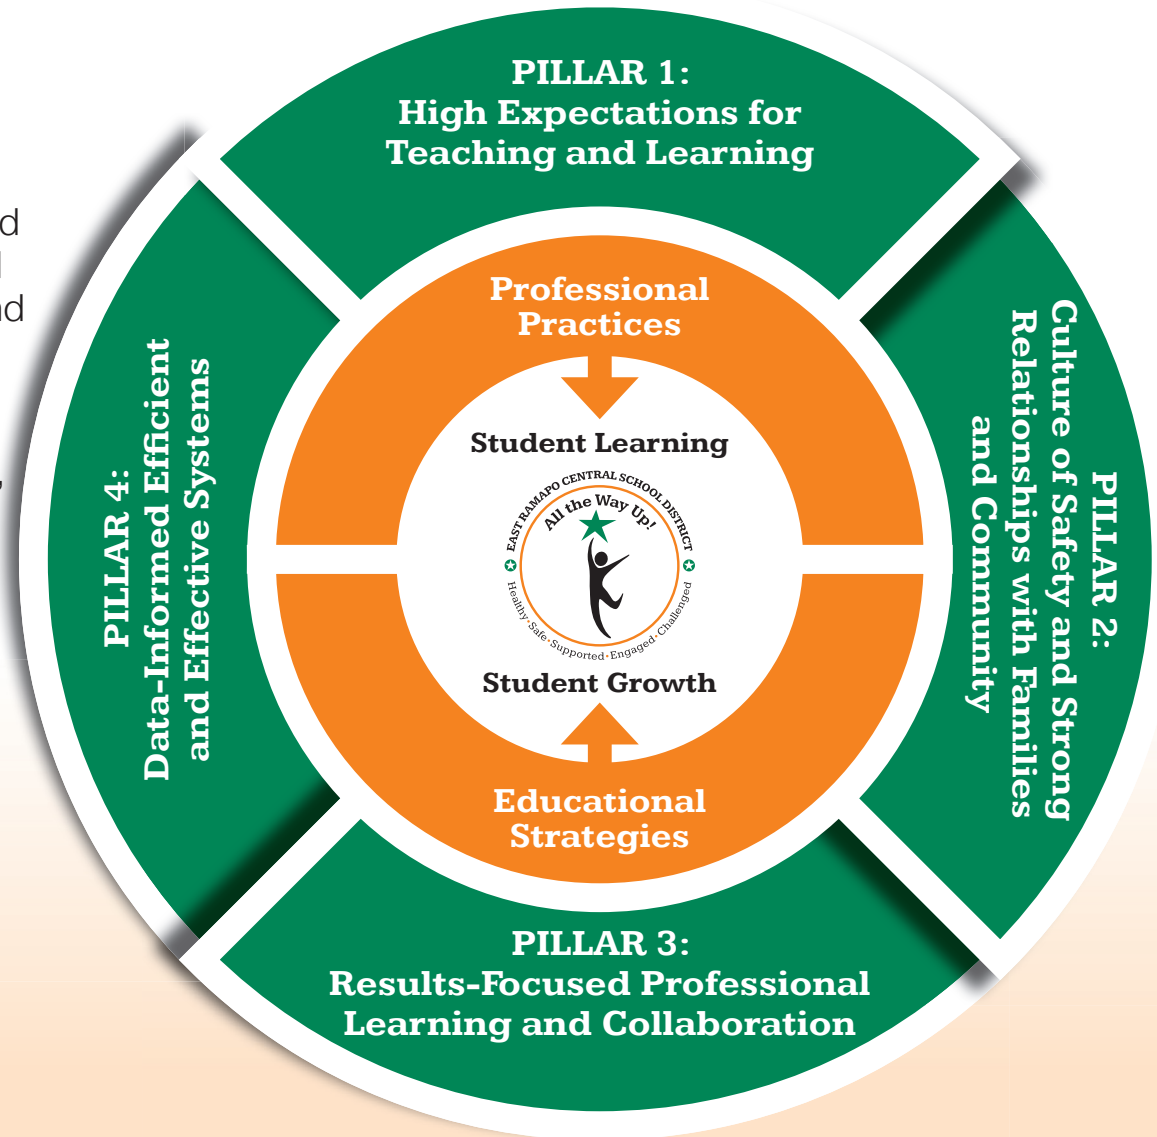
d
l
nd

PILLAR 1:
High Expectations for Teaching and Learning

PILLAR 4:
Data-Informed Efficient and Effective Systems

Professional Practices

Student Learning

EAST RAMAPO CENTRAL SCHOOL DISTRICT
All the Way Up!
Healthy·Safe·Supported·Engaged·Challenged

Student Growth

Educational Strategies

PILLAR 2:
Culture of Safety and Strong Relationships with Families and Community

PILLAR 3:
Results-Focused Professional Learning and Collaboration